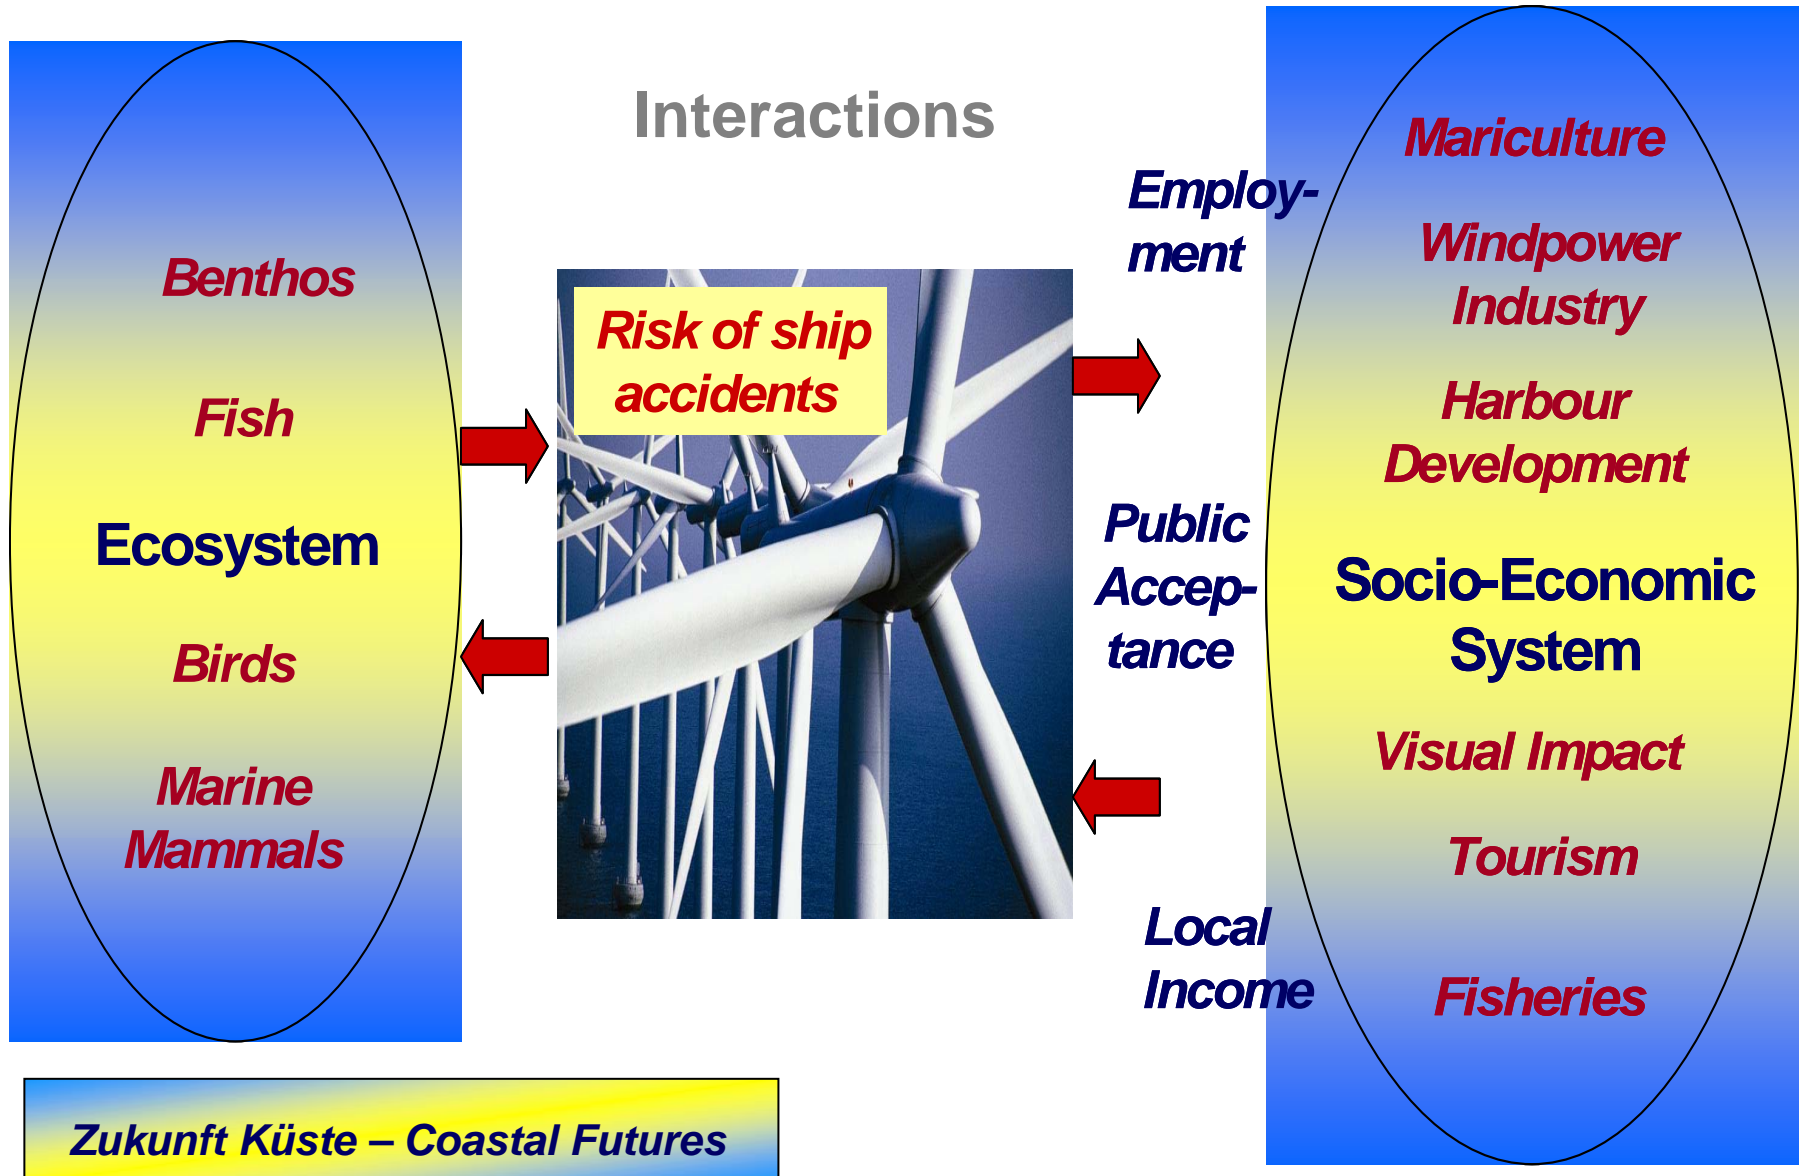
Interactions

Benthos

Fish

Ecosystem

Birds

Marine Mammals

Risk of ship accidents

Employment

Public Acceptance

Local Income

Mariculture

Windpower Industry

Harbour Development

Socio-Economic System

Visual Impact

Tourism

Fisheries

Zukunft Küste – Coastal Futures